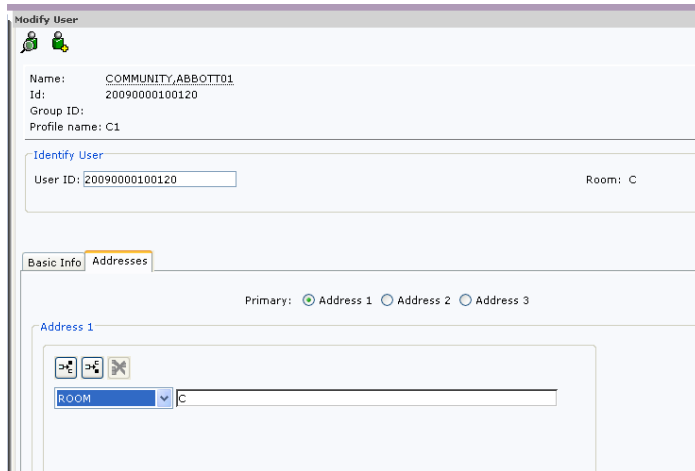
Modify User

Name: COMMUNITY,ABBOTT01
Id: 20090000100120
Group ID:
Profile name: C1

Identify User
User ID: 20090000100120
Room: C

Basic Info
Addresses

Primary: Address 1 Address 2 Address 3

Address 1

ROOM
C